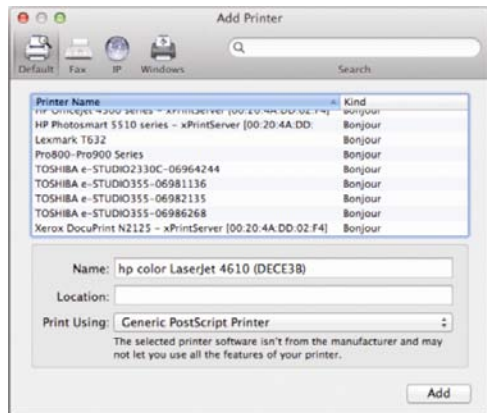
Add Printer

Default Fax IP Windows

Search

| Printer Name | Kind |
|---|---|
| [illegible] | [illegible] |
| HP Photosmart 5510 series – xPrintServer [00:20:4A:DD: | Bonjour |
| Lexmark T632 | Bonjour |
| Pro800-Pro900 Series | Bonjour |
| TOSHIBA e-STUDIO2330C-06964244 | Bonjour |
| TOSHIBA e-STUDIO355-06981136 | Bonjour |
| TOSHIBA e-STUDIO355-06982135 | Bonjour |
| TOSHIBA e-STUDIO355-06986268 | Bonjour |
| Xerox DocuPrint N2125 – xPrintServer [00:20:4A:DD:02:F4] | Bonjour |

Name: hp color LaserJet 4610 (DECE38)

Location:

Print Using: Generic PostScript Printer

The selected printer software isn't from the manufacturer and may not let you use all the features of your printer.

Add